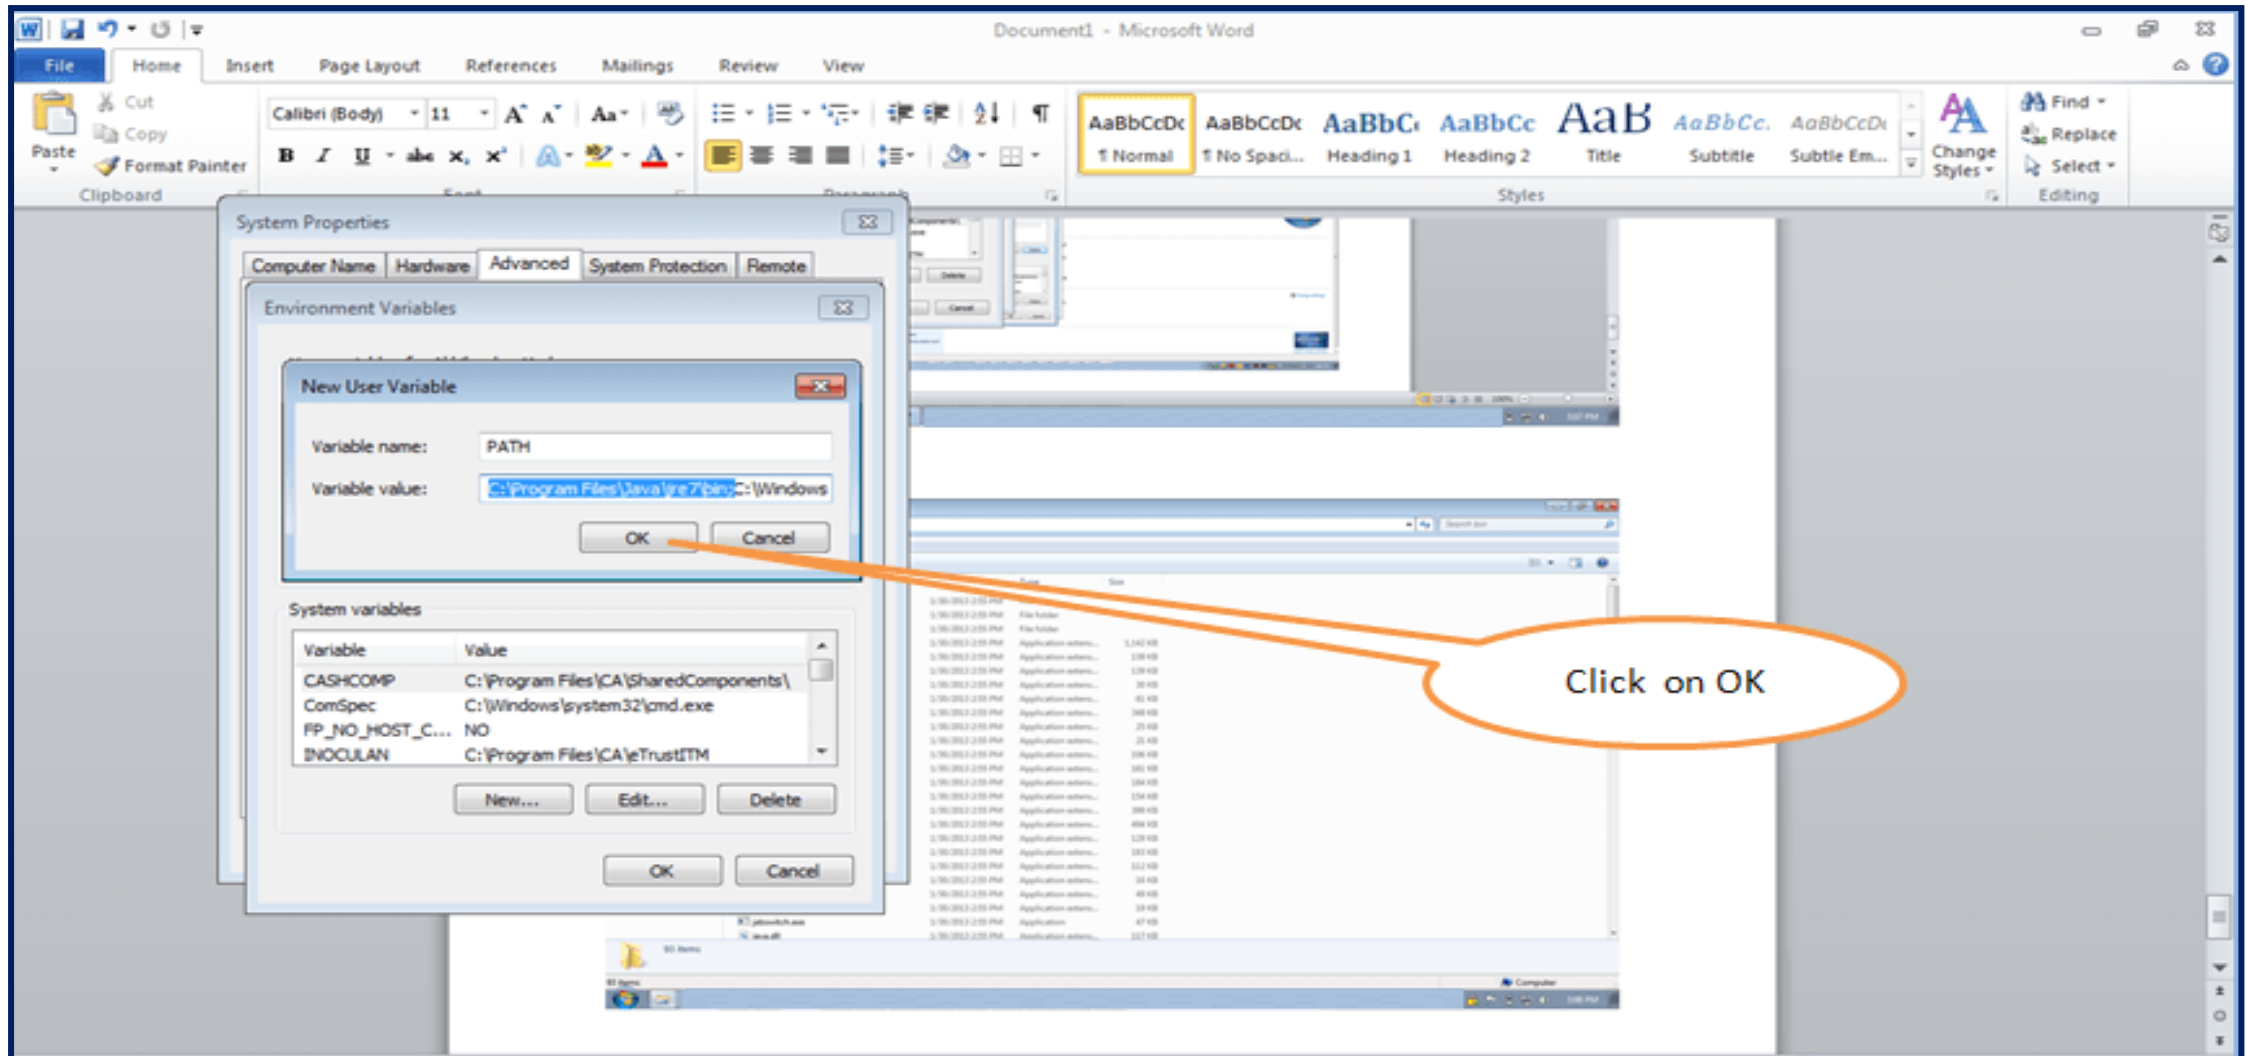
Document1 - Microsoft Word

File Home Insert Page Layout References Mailings Review View

Paste
Cut
Copy
Format Painter
Clipboard

Calibri (Body) 11
Font
Paragraph

AaBbCcDc ¶ Normal
AaBbCcDc ¶ No Spaci...
AaBbC Heading 1
AaBbCc Heading 2
AaB Title
AaBbCc. Subtitle
AaBbCcDc Subtle Em...
Change Styles
Styles

Find
Replace
Select
Editing

System Properties

Computer Name | Hardware | Advanced | System Protection | Remote

Environment Variables

New User Variable

Variable name: PATH

Variable value: C:\Program Files\Java\jre7\bin;C:\Windows

OK Cancel

System variables

| Variable | Value |
|---|---|
| CASHCOMP | C:\Program Files\CA\SharedComponents\ |
| ComSpec | C:\Windows\system32\cmd.exe |
| FP_NO_HOST_C... | NO |
| INOCULAN | C:\Program Files\CA\eTrustITM |

New... Edit... Delete

OK Cancel

Click on OK